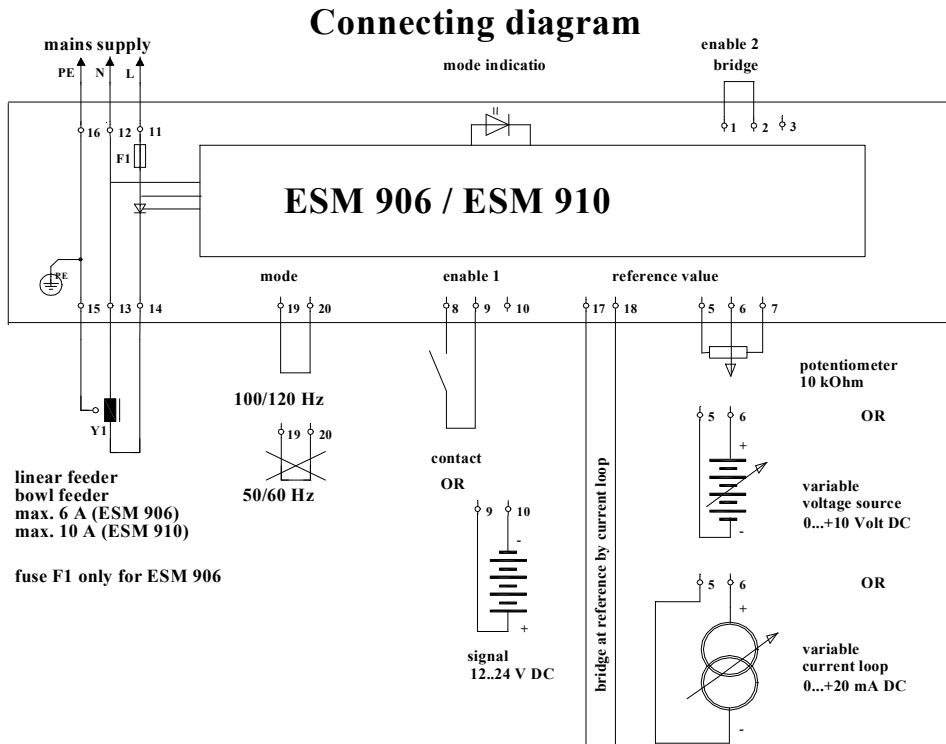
Connecting diagram

mains supply

PE N L

mode indicatio

enable 2
bridge

16 12 11

F1

1 2 3

ESM 906 / ESM 910

PE

mode

enable 1

reference value

15 13 14

19 20

8 9 10

17 18

5 6 7

potentiometer
10 kOhm

100/120 Hz

Y1

19 20

50/60 Hz

5 6

OR

+

-

contact

OR

bridge at reference by current loop

9 10

-

+

variable
voltage source
0...+10 Volt DC

linear feeder
bowl feeder
max. 6 A (ESM 906)
max. 10 A (ESM 910)

fuse F1 only for ESM 906

5 6

OR

+

-

signal
12..24 V DC

variable
current loop
0...+20 mA DC